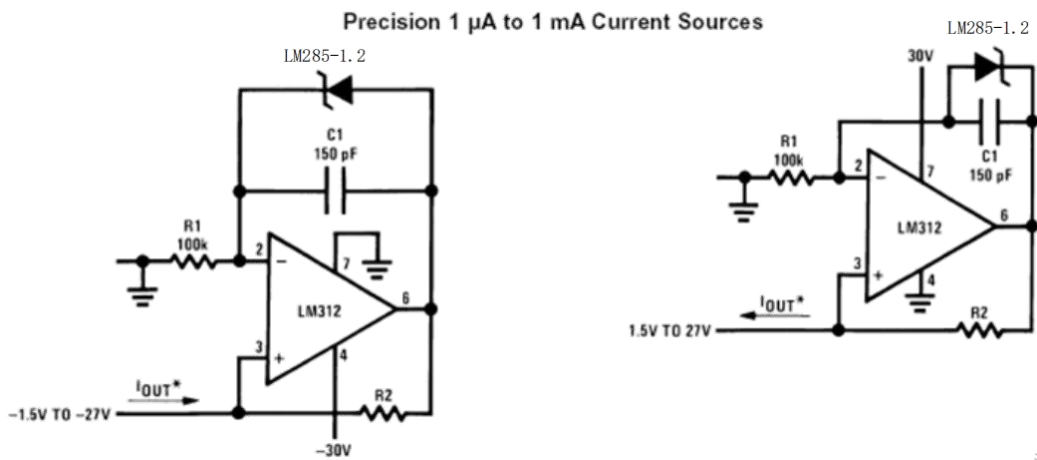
Precision 1 μA to 1 mA Current Sources

LM285-1.2

C1
150 pF

R1
100k

2

−

7

LM312

6

3

+

4

$I_{OUT}$*

−1.5V TO −27V

R2

−30V

LM285-1.2

30V

R1
100k

2

−

7

C1
150 pF

LM312

6

3

+

4

$I_{OUT}$*

1.5V TO 27V

R2